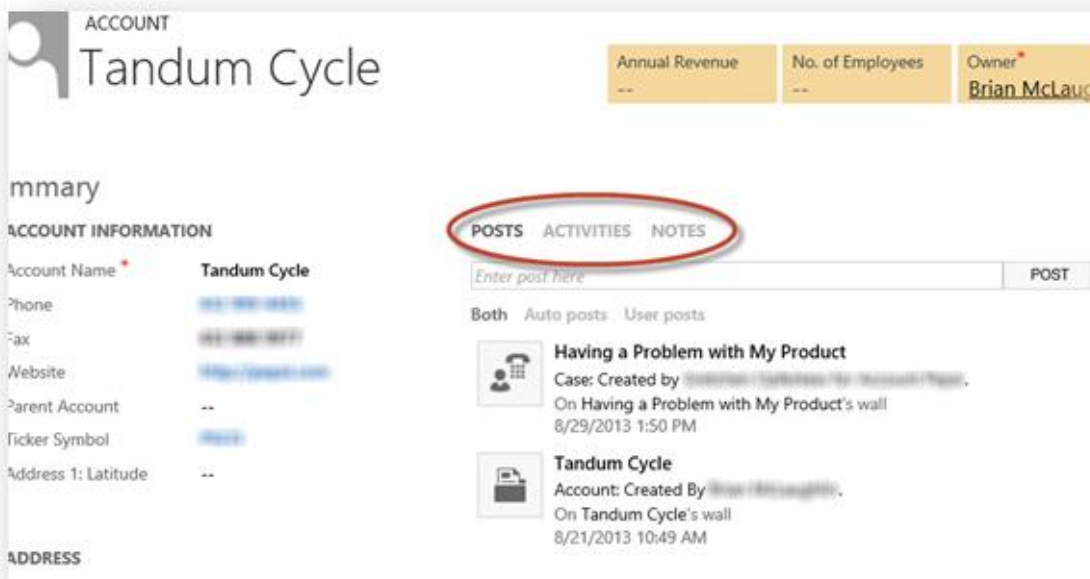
ACCOUNT
Tandum Cycle

| Annual Revenue | No. of Employees | Owner* |
|---|---|---|
| -- | -- | Brian McLaug |

mmary

ACCOUNT INFORMATION

| | |
|---|---|
| Account Name * | Tandum Cycle |
| Phone | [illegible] |
| Fax | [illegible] |
| Website | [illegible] |
| Parent Account | -- |
| Ticker Symbol | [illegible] |
| Address 1: Latitude | -- |

ADDRESS

POSTS ACTIVITIES NOTES

Enter post here POST

Both Auto posts User posts

Having a Problem with My Product
Case: Created by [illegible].
On Having a Problem with My Product's wall
8/29/2013 1:50 PM

Tandum Cycle
Account: Created By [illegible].
On Tandum Cycle's wall
8/21/2013 10:49 AM